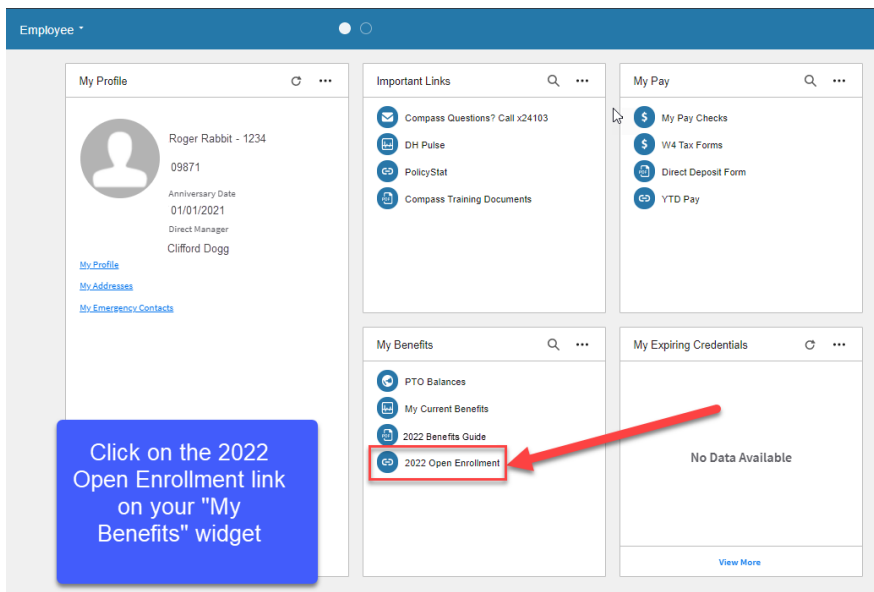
Employee ˅

My Profile

Roger Rabbit - 1234

09871

Anniversary Date

01/01/2021

Direct Manager

Clifford Dogg

My Profile

My Addresses

My Emergency Contacts

Important Links

Compass Questions? Call x24103

DH Pulse

PolicyStat

Compass Training Documents

My Pay

My Pay Checks

W4 Tax Forms

Direct Deposit Form

YTD Pay

My Benefits

PTO Balances

My Current Benefits

2022 Benefits Guide

2022 Open Enrollment

My Expiring Credentials

No Data Available

View More

Click on the 2022 Open Enrollment link on your "My Benefits" widget